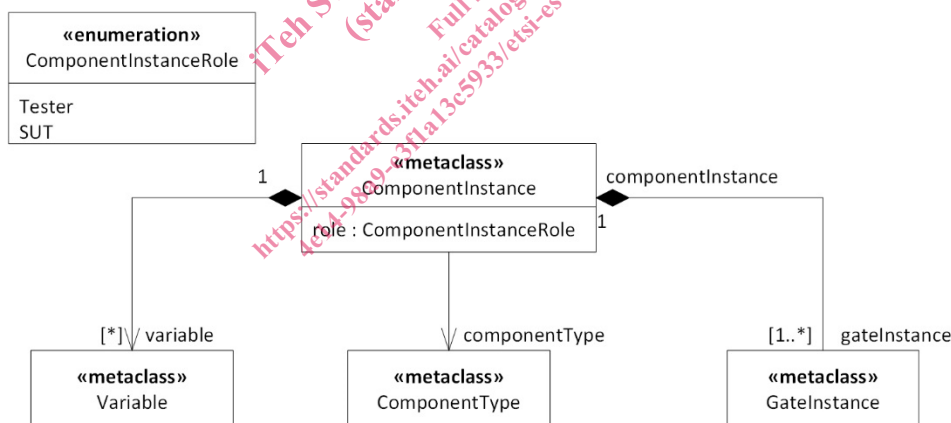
«enumeration»
ComponentInstanceRole

Tester
SUT

iTeh S
(sta
Full
https://standards.iteh.ai/catalog
4e54-9869-3f1a13c5933/etsi-es

1

«metaclass»
ComponentInstance

role : ComponentInstanceRole

componentInstance

1

[*] variable

componentType

[1..*] gateInstance

«metaclass»
Variable

«metaclass»
ComponentType

«metaclass»
GateInstance